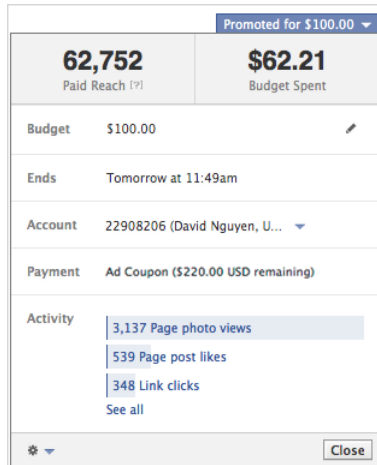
Promoted for $100.00

62,752
Paid Reach [?]

$62.21
Budget Spent

| | |
|---|---|
| Budget | $100.00 |
| Ends | Tomorrow at 11:49am |
| Account | 22908206 (David Nguyen, U... |
| Payment | Ad Coupon ($220.00 USD remaining) |
| Activity | 3,137 Page photo views |
| | 539 Page post likes |
| | 348 Link clicks |
| | See all |

Close